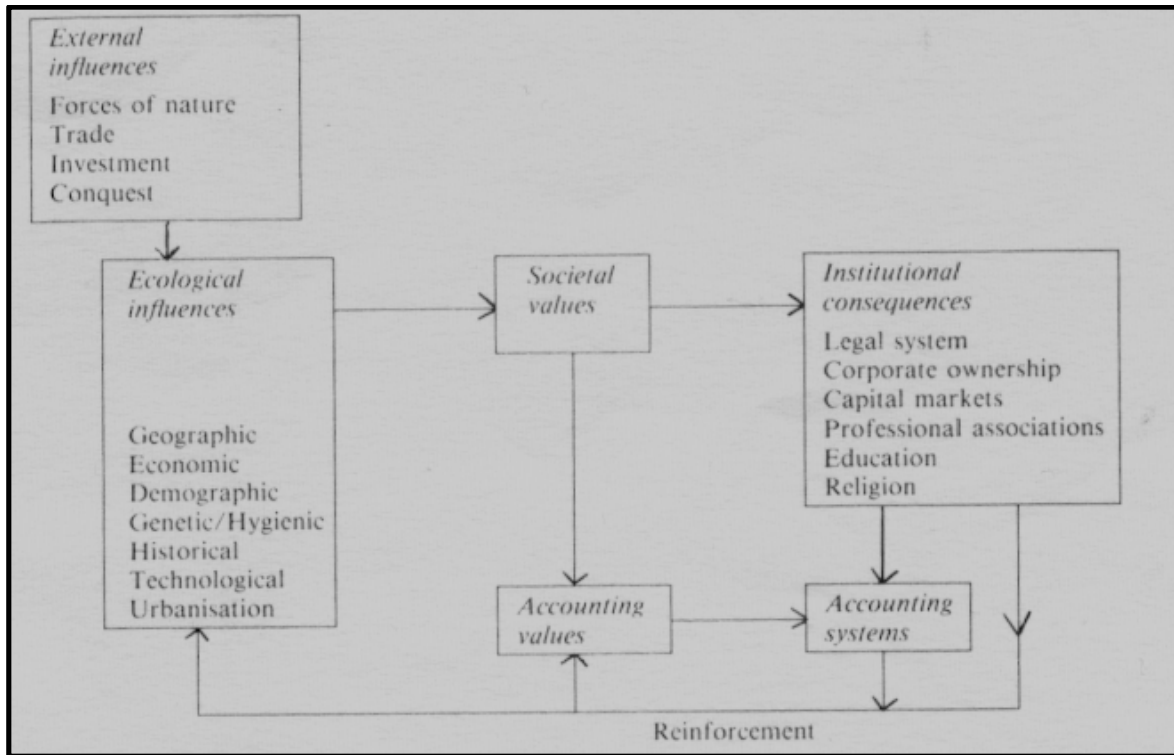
External influences
Forces of nature
Trade
Investment
Conquest

Ecological influences

Geographic
Economic
Demographic
Genetic/Hygienic
Historical
Technological
Urbanisation

Societal values

Institutional consequences
Legal system
Corporate ownership
Capital markets
Professional associations
Education
Religion

Accounting values

Accounting systems

Reinforcement